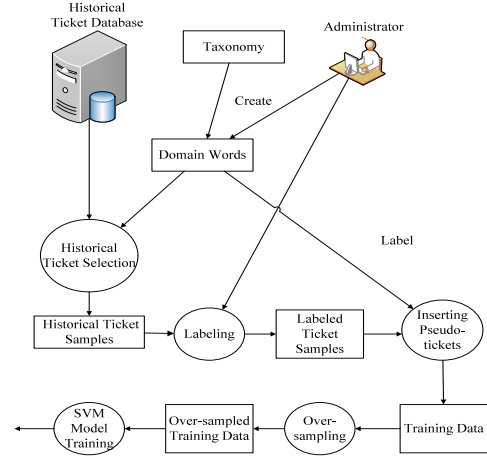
Historical Ticket Database

Taxonomy

Administrator

Create

Domain Words

Label

Historical Ticket Selection

Historical Ticket Samples

Labeling

Labeled Ticket Samples

Inserting Pseudo-tickets

SVM Model Training

Over-sampled Training Data

Over-sampling

Training Data